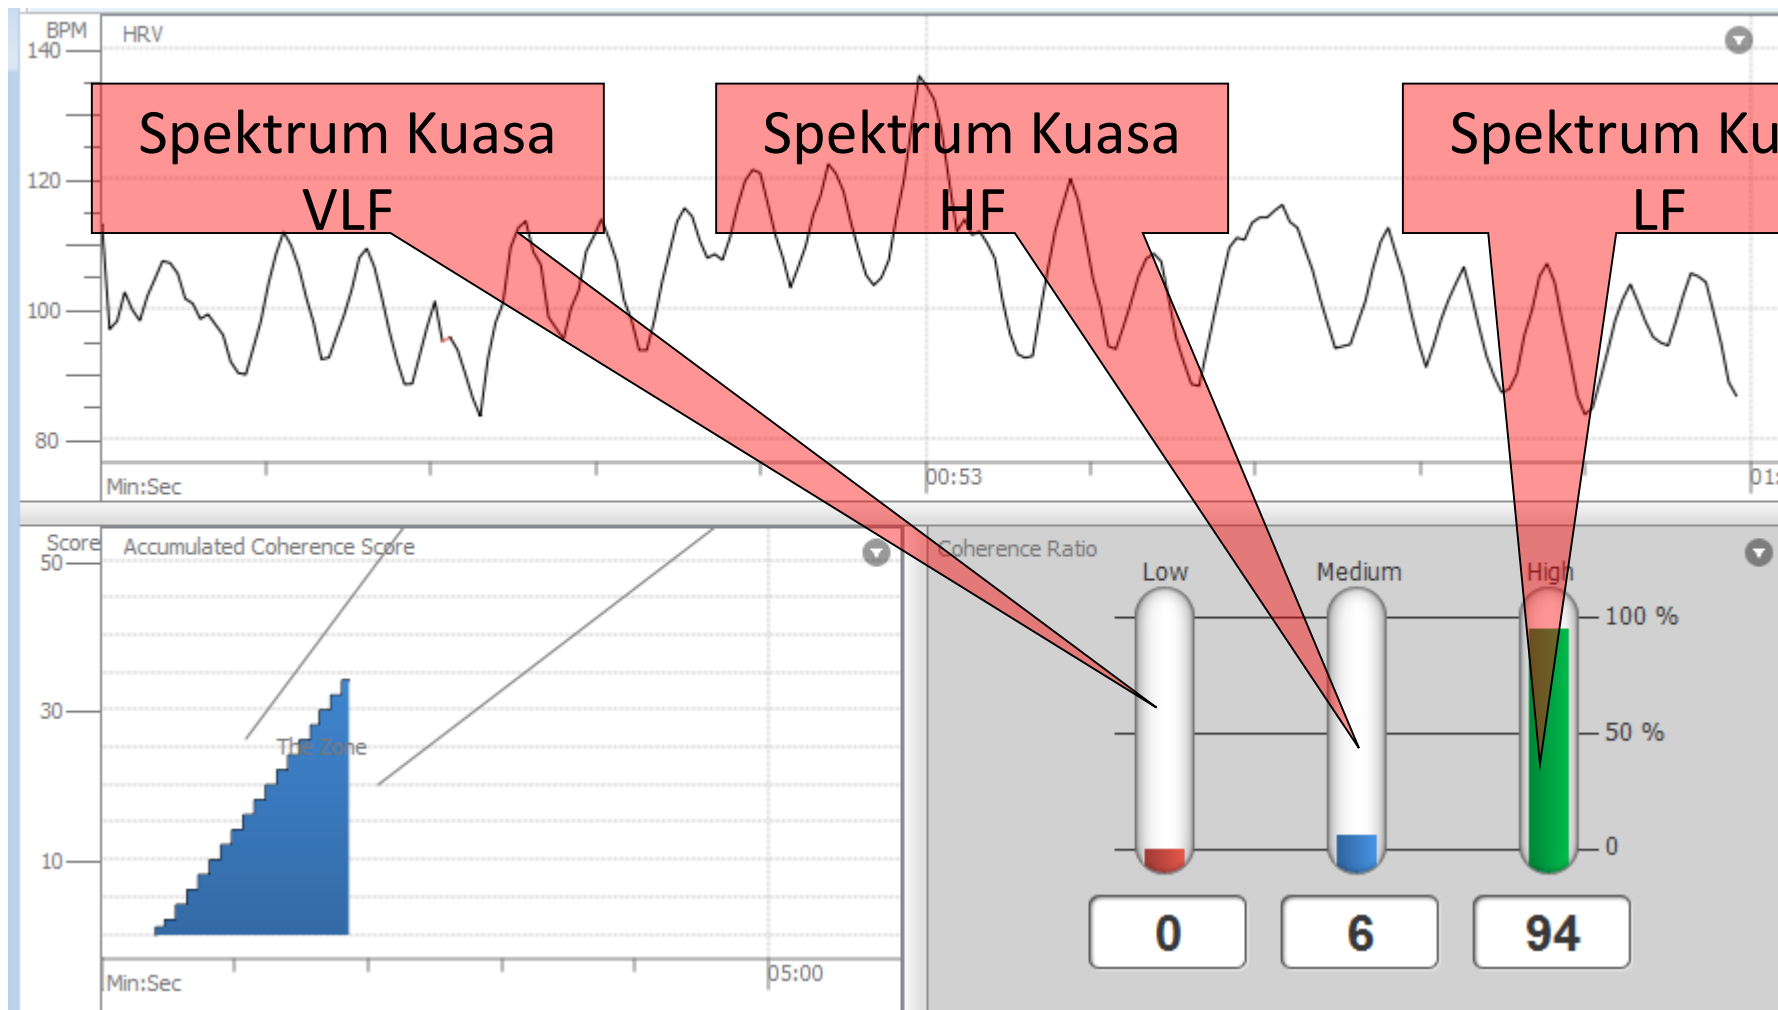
BPM
140
HRV
120
100
80
Min:Sec
00:53
01:

Spektrum Kuasa VLF

Spektrum Kuasa HF

Spektrum Ku LF

Score
50
30
10
Accumulated Coherence Score
The Zone
Min:Sec
05:00

Coherence Ratio
Low
Medium
High
100 %
50 %
0

| 0 | 6 | 94 |
|---|---|---|